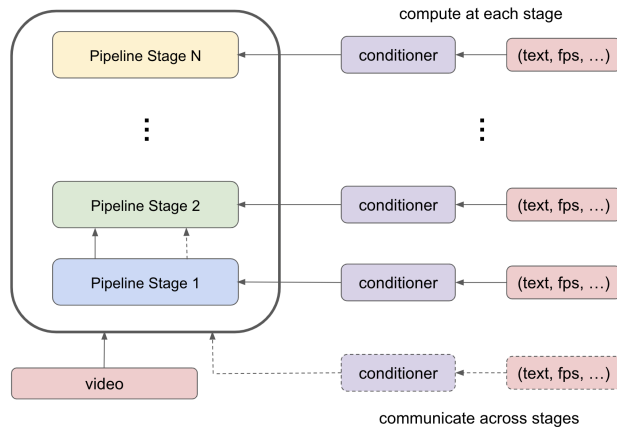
compute at each stage

Pipeline Stage N

conditioner

(text, fps, …)

⋮

⋮

Pipeline Stage 2

conditioner

(text, fps, …)

Pipeline Stage 1

conditioner

(text, fps, …)

video

conditioner

(text, fps, …)

communicate across stages